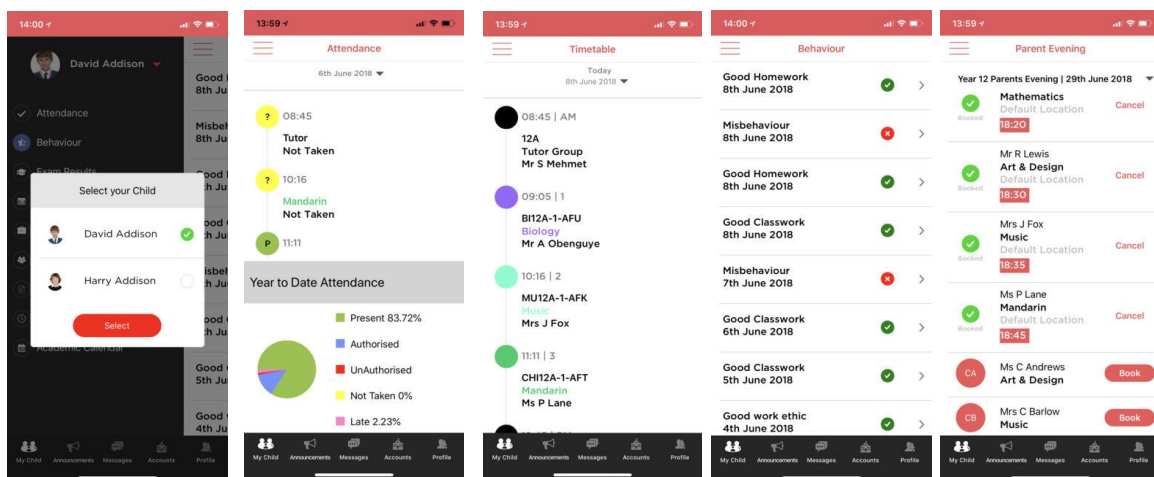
14:00

David Addison

Attendance
Behaviour
Exam Results

Select your Child
David Addison
Harry Addison
Select

Academic Calendar

Good
8th Ju
Misbe
8th Ju
Good
h Ju
Good
h Ju
Misbe
h Ju
Good
h Ju
Good
5th Ju
Good
4th Ju

My Child Announcements Messages Accounts Profile

13:59

Attendance

6th June 2018

? 08:45
Tutor
Not Taken

? 10:16
Mandarin
Not Taken

P 11:11

Year to Date Attendance

Present 83.72%
Authorised
UnAuthorised
Not Taken 0%
Late 2.23%

My Child Announcements Messages Accounts Profile

13:59

Timetable

Today
8th June 2018

08:45 | AM
12A
Tutor Group
Mr S Mehmet

09:05 | 1
BI12A-1-AFU
Biology
Mr A Obenguye

10:16 | 2
MU12A-1-AFK
Music
Mrs J Fox

11:11 | 3
CHI12A-1-AFT
Mandarin
Ms P Lane

My Child Announcements Messages Accounts Profile

14:00

Behaviour

Good Homework
8th June 2018

Misbehaviour
8th June 2018

Good Homework
8th June 2018

Good Classwork
8th June 2018

Misbehaviour
7th June 2018

Good Classwork
6th June 2018

Good Classwork
5th June 2018

Good work ethic
4th June 2018

My Child Announcements Messages Accounts Profile

13:59

Parent Evening

Year 12 Parents Evening | 29th June 2018

Booked
Mathematics
Default Location
18:20
Cancel

Booked
Mr R Lewis
Art & Design
Default Location
18:30
Cancel

Booked
Mrs J Fox
Music
Default Location
18:35
Cancel

Booked
Ms P Lane
Mandarin
Default Location
18:45
Cancel

CA
Ms C Andrews
Art & Design
Book

CB
Mrs C Barlow
Music
Book

My Child Announcements Messages Accounts Profile